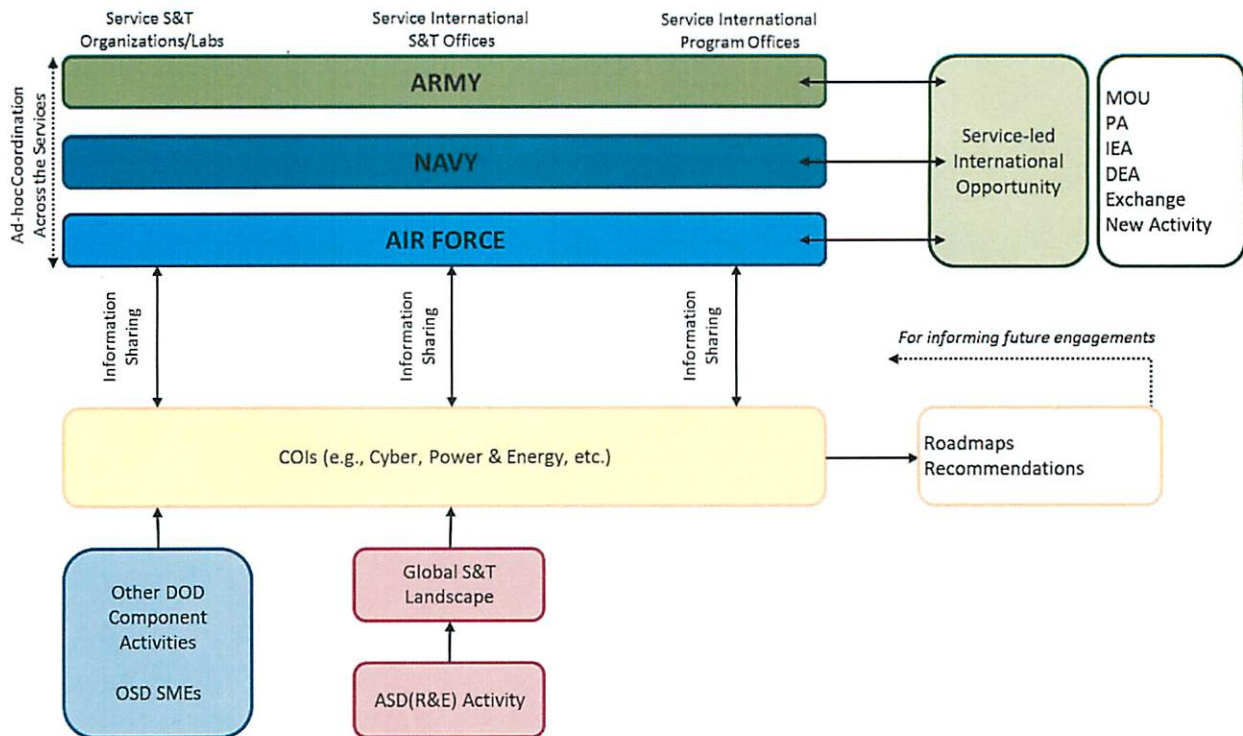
Service S&T Organizations/Labs

Service International S&T Offices

Service International Program Offices

Ad-hocCoordination Across the Services

ARMY

NAVY

AIR FORCE

Service-led International Opportunity

MOU
PA
IEA
DEA
Exchange
New Activity

Information Sharing

Information Sharing

Information Sharing

For informing future engagements

COIs (e.g., Cyber, Power & Energy, etc.)

Roadmaps
Recommendations

Other DOD Component Activities

OSD SMEs

Global S&T Landscape

ASD(R&E) Activity